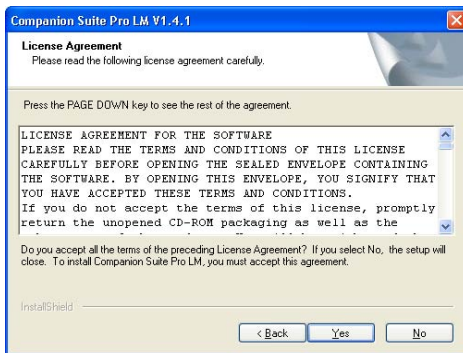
Companion Suite Pro LM V1.4.1

License Agreement
Please read the following license agreement carefully.

Press the PAGE DOWN key to see the rest of the agreement.

LICENSE AGREEMENT FOR THE SOFTWARE
PLEASE READ THE TERMS AND CONDITIONS OF THIS LICENSE CAREFULLY BEFORE OPENING THE SEALED ENVELOPE CONTAINING THE SOFTWARE. BY OPENING THIS ENVELOPE, YOU SIGNIFY THAT YOU HAVE ACCEPTED THESE TERMS AND CONDITIONS.
If you do not accept the terms of this license, promptly return the unopened CD-ROM packaging as well as the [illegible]

Do you accept all the terms of the preceding License Agreement? If you select No, the setup will close. To install Companion Suite Pro LM, you must accept this agreement.

InstallShield

< Back | Yes | No